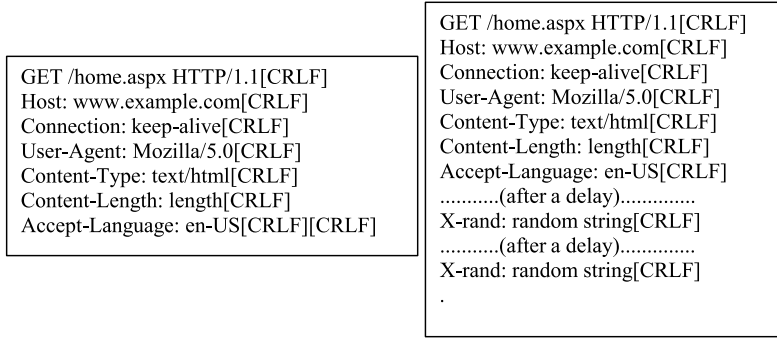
GET /home.aspx HTTP/1.1[CRLF]
Host: www.example.com[CRLF]
Connection: keep-alive[CRLF]
User-Agent: Mozilla/5.0[CRLF]
Content-Type: text/html[CRLF]
Content-Length: length[CRLF]
Accept-Language: en-US[CRLF][CRLF]

GET /home.aspx HTTP/1.1[CRLF]
Host: www.example.com[CRLF]
Connection: keep-alive[CRLF]
User-Agent: Mozilla/5.0[CRLF]
Content-Type: text/html[CRLF]
Content-Length: length[CRLF]
Accept-Language: en-US[CRLF]
...........(after a delay).............
X-rand: random string[CRLF]
...........(after a delay).............
X-rand: random string[CRLF]
.